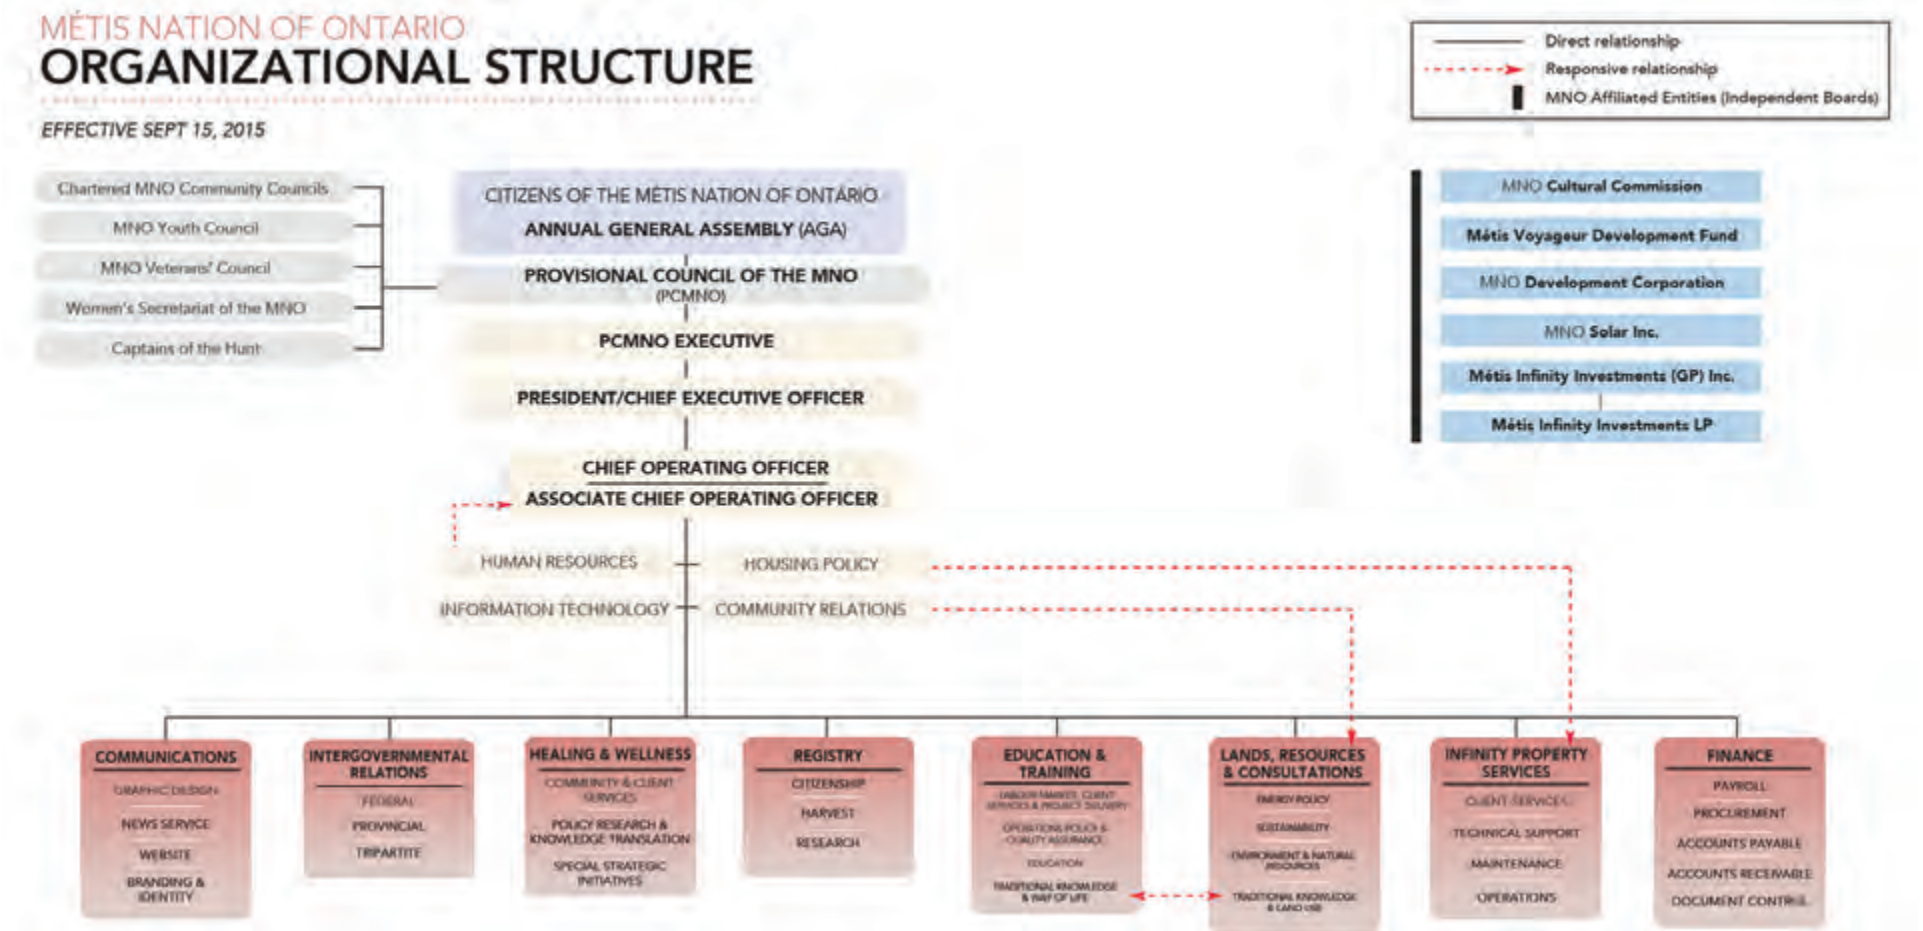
MÉTIS NATION OF ONTARIO
ORGANIZATIONAL STRUCTURE

EFFECTIVE SEPT 15, 2015

Direct relationship
Responsive relationship
MNO Affiliated Entities (Independent Boards)

Chartered MNO Community Councils
MNO Youth Council
MNO Veterans' Council
Women's Secretariat of the MNO
Captains of the Hunt

CITIZENS OF THE MÉTIS NATION OF ONTARIO
ANNUAL GENERAL ASSEMBLY (AGA)

PROVISIONAL COUNCIL OF THE MNO (PCMNO)

PCMNO EXECUTIVE

PRESIDENT/CHIEF EXECUTIVE OFFICER

CHIEF OPERATING OFFICER
ASSOCIATE CHIEF OPERATING OFFICER

HUMAN RESOURCES
HOUSING POLICY
INFORMATION TECHNOLOGY
COMMUNITY RELATIONS

MNO Cultural Commission
Métis Voyageur Development Fund
MNO Development Corporation
MNO Solar Inc.
Métis Infinity Investments (GP) Inc.
Métis Infinity Investments LP

COMMUNICATIONS
GRAPHIC DESIGN
NEWS SERVICE
WEBSITE
BRANDING & IDENTITY

INTERGOVERNMENTAL RELATIONS
FEDERAL
PROVINCIAL
TRIPARTITE

HEALING & WELLNESS
COMMUNITY & CLIENT SERVICES
POLICY RESEARCH & KNOWLEDGE TRANSLATION
SPECIAL STRATEGIC INITIATIVES

REGISTRY
CITIZENSHIP
HARVEST
RESEARCH

EDUCATION & TRAINING
LABOUR MARKET, CLIENT SERVICES & PROJECT DELIVERY
OPERATIONS POLICY & QUALITY ASSURANCE
EDUCATION
TRADITIONAL KNOWLEDGE & WAY OF LIFE

LANDS, RESOURCES & CONSULTATIONS
ENERGY POLICY
SUSTAINABILITY
ENVIRONMENT & NATURAL RESOURCES
TRADITIONAL KNOWLEDGE & LAND USE

INFINITY PROPERTY SERVICES
CLIENT SERVICES
TECHNICAL SUPPORT
MAINTENANCE
OPERATIONS

FINANCE
PAYROLL
PROCUREMENT
ACCOUNTS PAYABLE
ACCOUNTS RECEIVABLE
DOCUMENT CONTROL